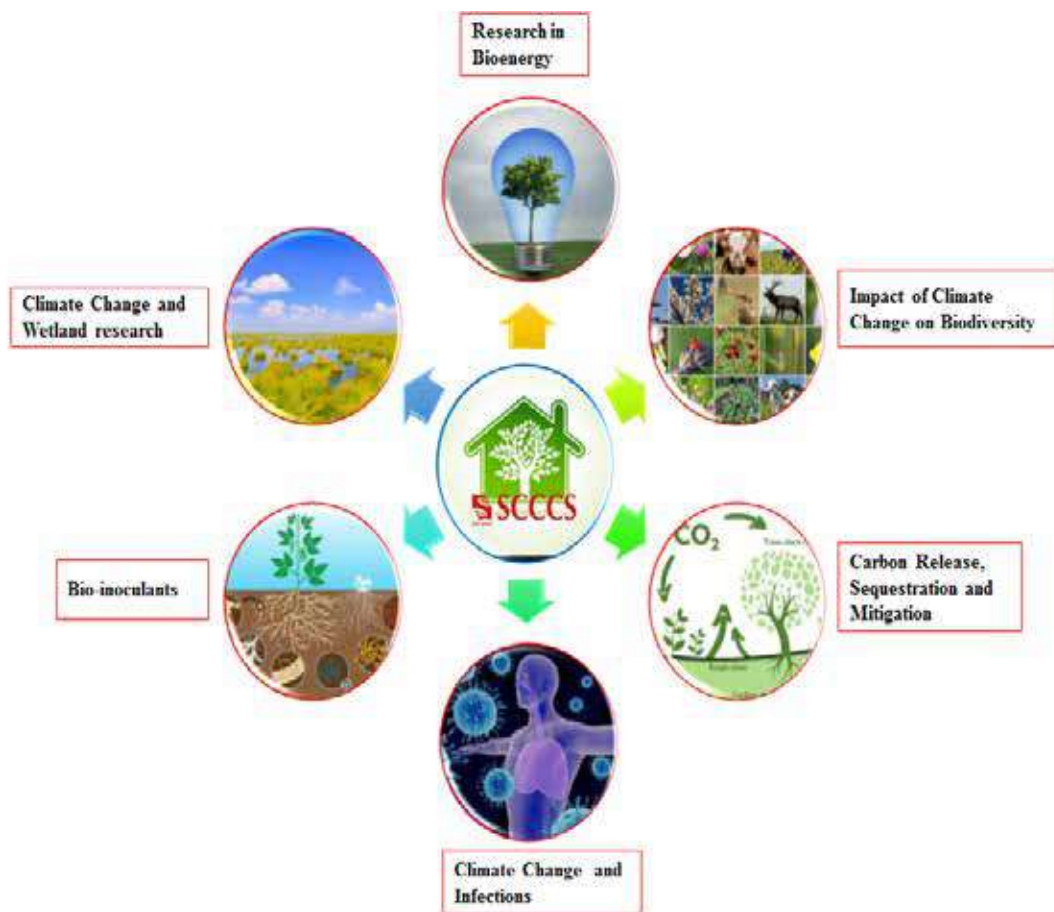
Research in Bioenergy

Climate Change and Wetland research

Impact of Climate Change on Biodiversity

SCCCS

Bio-inoculants

$CO_2$

Carbon Release, Sequestration and Mitigation

Climate Change and Infections